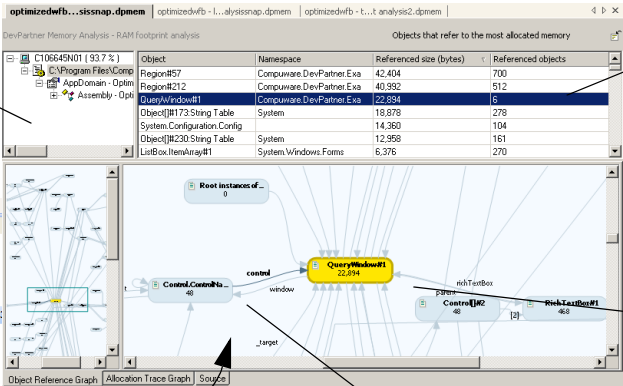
optimizedwfb...sissnap.dpmem | optimizedwfb - l...alysissnap.dpmem | optimizedwfb - t...t analysis2.dpmem

DevPartner Memory Analysis - RAM footprint analysis

Objects that refer to the most allocated memory

C106645N01 ( 93.7 % )
C:\Program Files\Comp
AppDomain - Optim
Assembly - Opti

| Object | Namespace | Referenced size (bytes) | Referenced objects |
|---|---|---|---|
| Region#57 | Compuware.DevPartner.Exa | 42,404 | 700 |
| Region#212 | Compuware.DevPartner.Exa | 40,992 | 512 |
| QueryWindow#1 | Compuware.DevPartner.Exa | 22,894 | 6 |
| Object[]#173:String Table | System | 18,878 | 278 |
| System.Configuration.Config | | 14,360 | 104 |
| Object[]#230:String Table | System | 12,958 | 161 |
| ListBox.ItemArray#1 | System.Windows.Forms | 6,376 | 270 |

Root instances of...
0

Control.ControlNa...
48

control

window

QueryWindow#1
22,894

richTextBox

parent

Control[]#2
48

[2]

RichTextBox#1
468

_target

Object Reference Graph | Allocation Trace Graph | Source